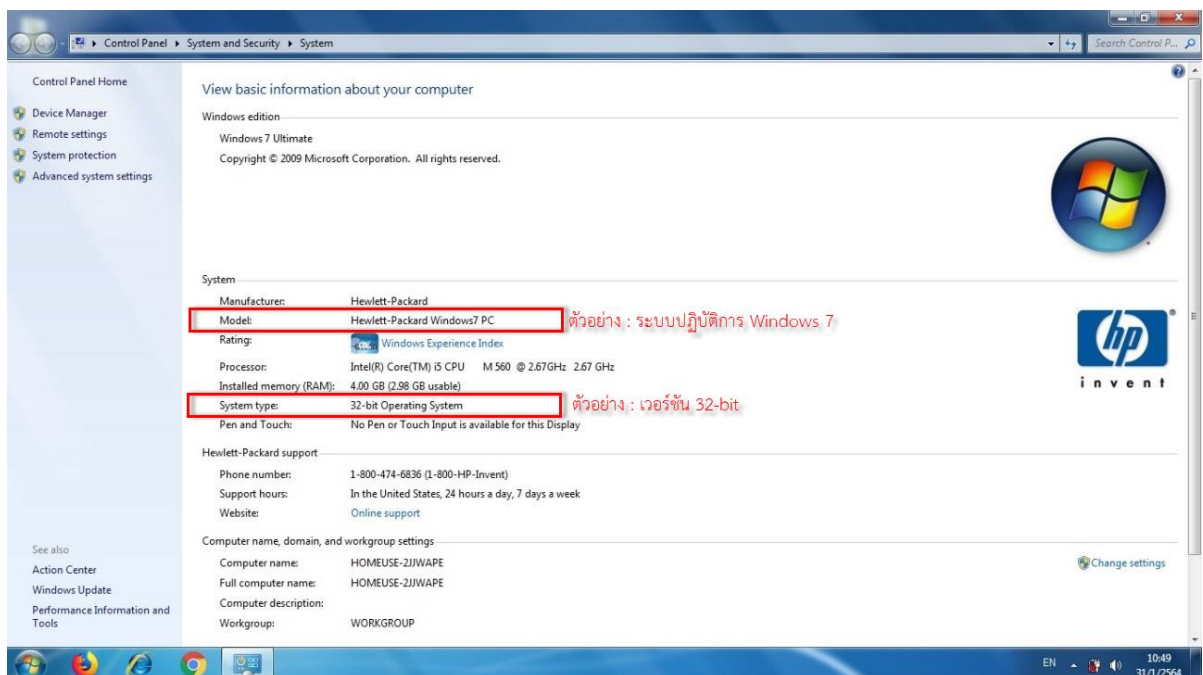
Control Panel ▸ System and Security ▸ System

Search Control P...

Control Panel Home

Device Manager
Remote settings
System protection
Advanced system settings

View basic information about your computer

Windows edition

Windows 7 Ultimate
Copyright © 2009 Microsoft Corporation. All rights reserved.

System

| | |
|---|---|
| Manufacturer: | Hewlett-Packard |
| Model: | Hewlett-Packard Windows7 PC |
| Rating: | Windows Experience Index |
| Processor: | Intel(R) Core(TM) i5 CPU M 560 @ 2.67GHz 2.67 GHz |
| Installed memory (RAM): | 4.00 GB (2.98 GB usable) |
| System type: | 32-bit Operating System |
| Pen and Touch: | No Pen or Touch Input is available for this Display |

ตัวอย่าง : ระบบปฏิบัติการ Windows 7

ตัวอย่าง : เวอร์ชัน 32-bit

hp
invent

Hewlett-Packard support

| | |
|---|---|
| Phone number: | 1-800-474-6836 (1-800-HP-Invent) |
| Support hours: | In the United States, 24 hours a day, 7 days a week |
| Website: | Online support |

Computer name, domain, and workgroup settings

| | |
|---|---|
| Computer name: | HOMEUSE-2JJWAPE |
| Full computer name: | HOMEUSE-2JJWAPE |
| Computer description: | |
| Workgroup: | WORKGROUP |

Change settings

See also
Action Center
Windows Update
Performance Information and Tools

EN 10:49 31/1/2564